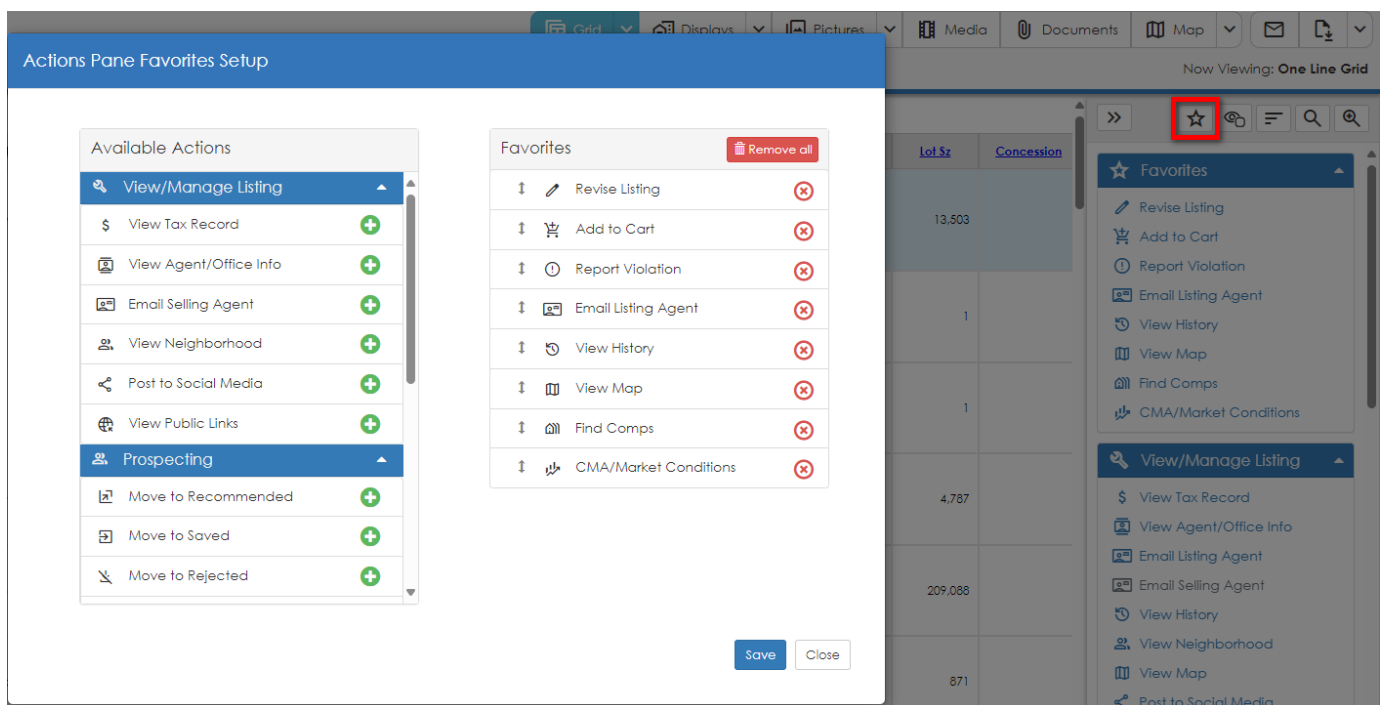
Grid Displays Pictures Media Documents Map

Now Viewing: One Line Grid

Actions Pane Favorites Setup

Available Actions

View/Manage Listing

View Tax Record

View Agent/Office Info

Email Selling Agent

View Neighborhood

Post to Social Media

View Public Links

Prospecting

Move to Recommended

Move to Saved

Move to Rejected

Favorites

Remove all

Revise Listing

Add to Cart

Report Violation

Email Listing Agent

View History

View Map

Find Comps

CMA/Market Conditions

Save

Close

| Lot Sz | Concession |
|---|---|
| 13,503 | |
| 1 | |
| 1 | |
| 4,787 | |
| 209,088 | |
| 871 | |

Favorites

Revise Listing

Add to Cart

Report Violation

Email Listing Agent

View History

View Map

Find Comps

CMA/Market Conditions

View/Manage Listing

View Tax Record

View Agent/Office Info

Email Listing Agent

Email Selling Agent

View History

View Neighborhood

View Map

Post to Social Media